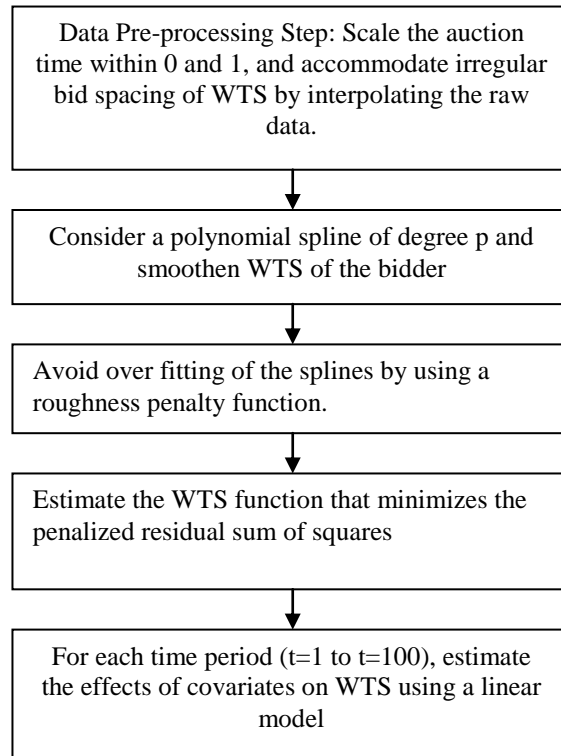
Data Pre-processing Step: Scale the auction time within 0 and 1, and accommodate irregular bid spacing of WTS by interpolating the raw data.

Consider a polynomial spline of degree p and smoothen WTS of the bidder

Avoid over fitting of the splines by using a roughness penalty function.

Estimate the WTS function that minimizes the penalized residual sum of squares

For each time period (t=1 to t=100), estimate the effects of covariates on WTS using a linear model